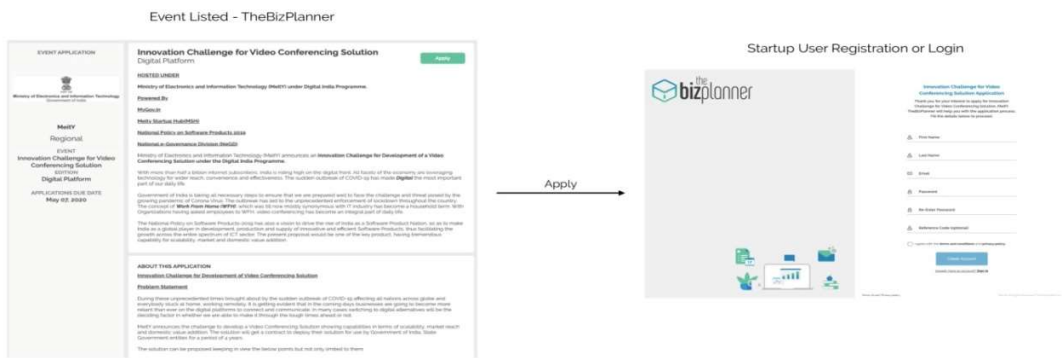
Event Listed - TheBizPlanner

EVENT APPLICATION

Ministry of Electronics and Information Technology
Government of India

MeitY

Regional

EVENT
Innovation Challenge for Video Conferencing Solution
EDITION
Digital Platform

APPLICATIONS DUE DATE
May 07, 2020

Innovation Challenge for Video Conferencing Solution
Digital Platform

Apply

HOSTED UNDER

Ministry of Electronics and Information Technology (MeitY) under Digital India Programme.

Powered By

MyGov.in

Meity Startup Hub(MSH)

National Policy on Software Products 2019

National e-Governance Division (NeGD)

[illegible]

ABOUT THIS APPLICATION

Innovation Challenge for Development of Video Conferencing Solution

Problem Statement

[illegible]

Startup User Registration or Login

Apply

the bizplanner

Innovation Challenge for Video Conferencing Solution Application

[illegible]

First Name

Last Name

Email

Password

Re-Enter Password

Reference Code (optional)

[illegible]

Create Account

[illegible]